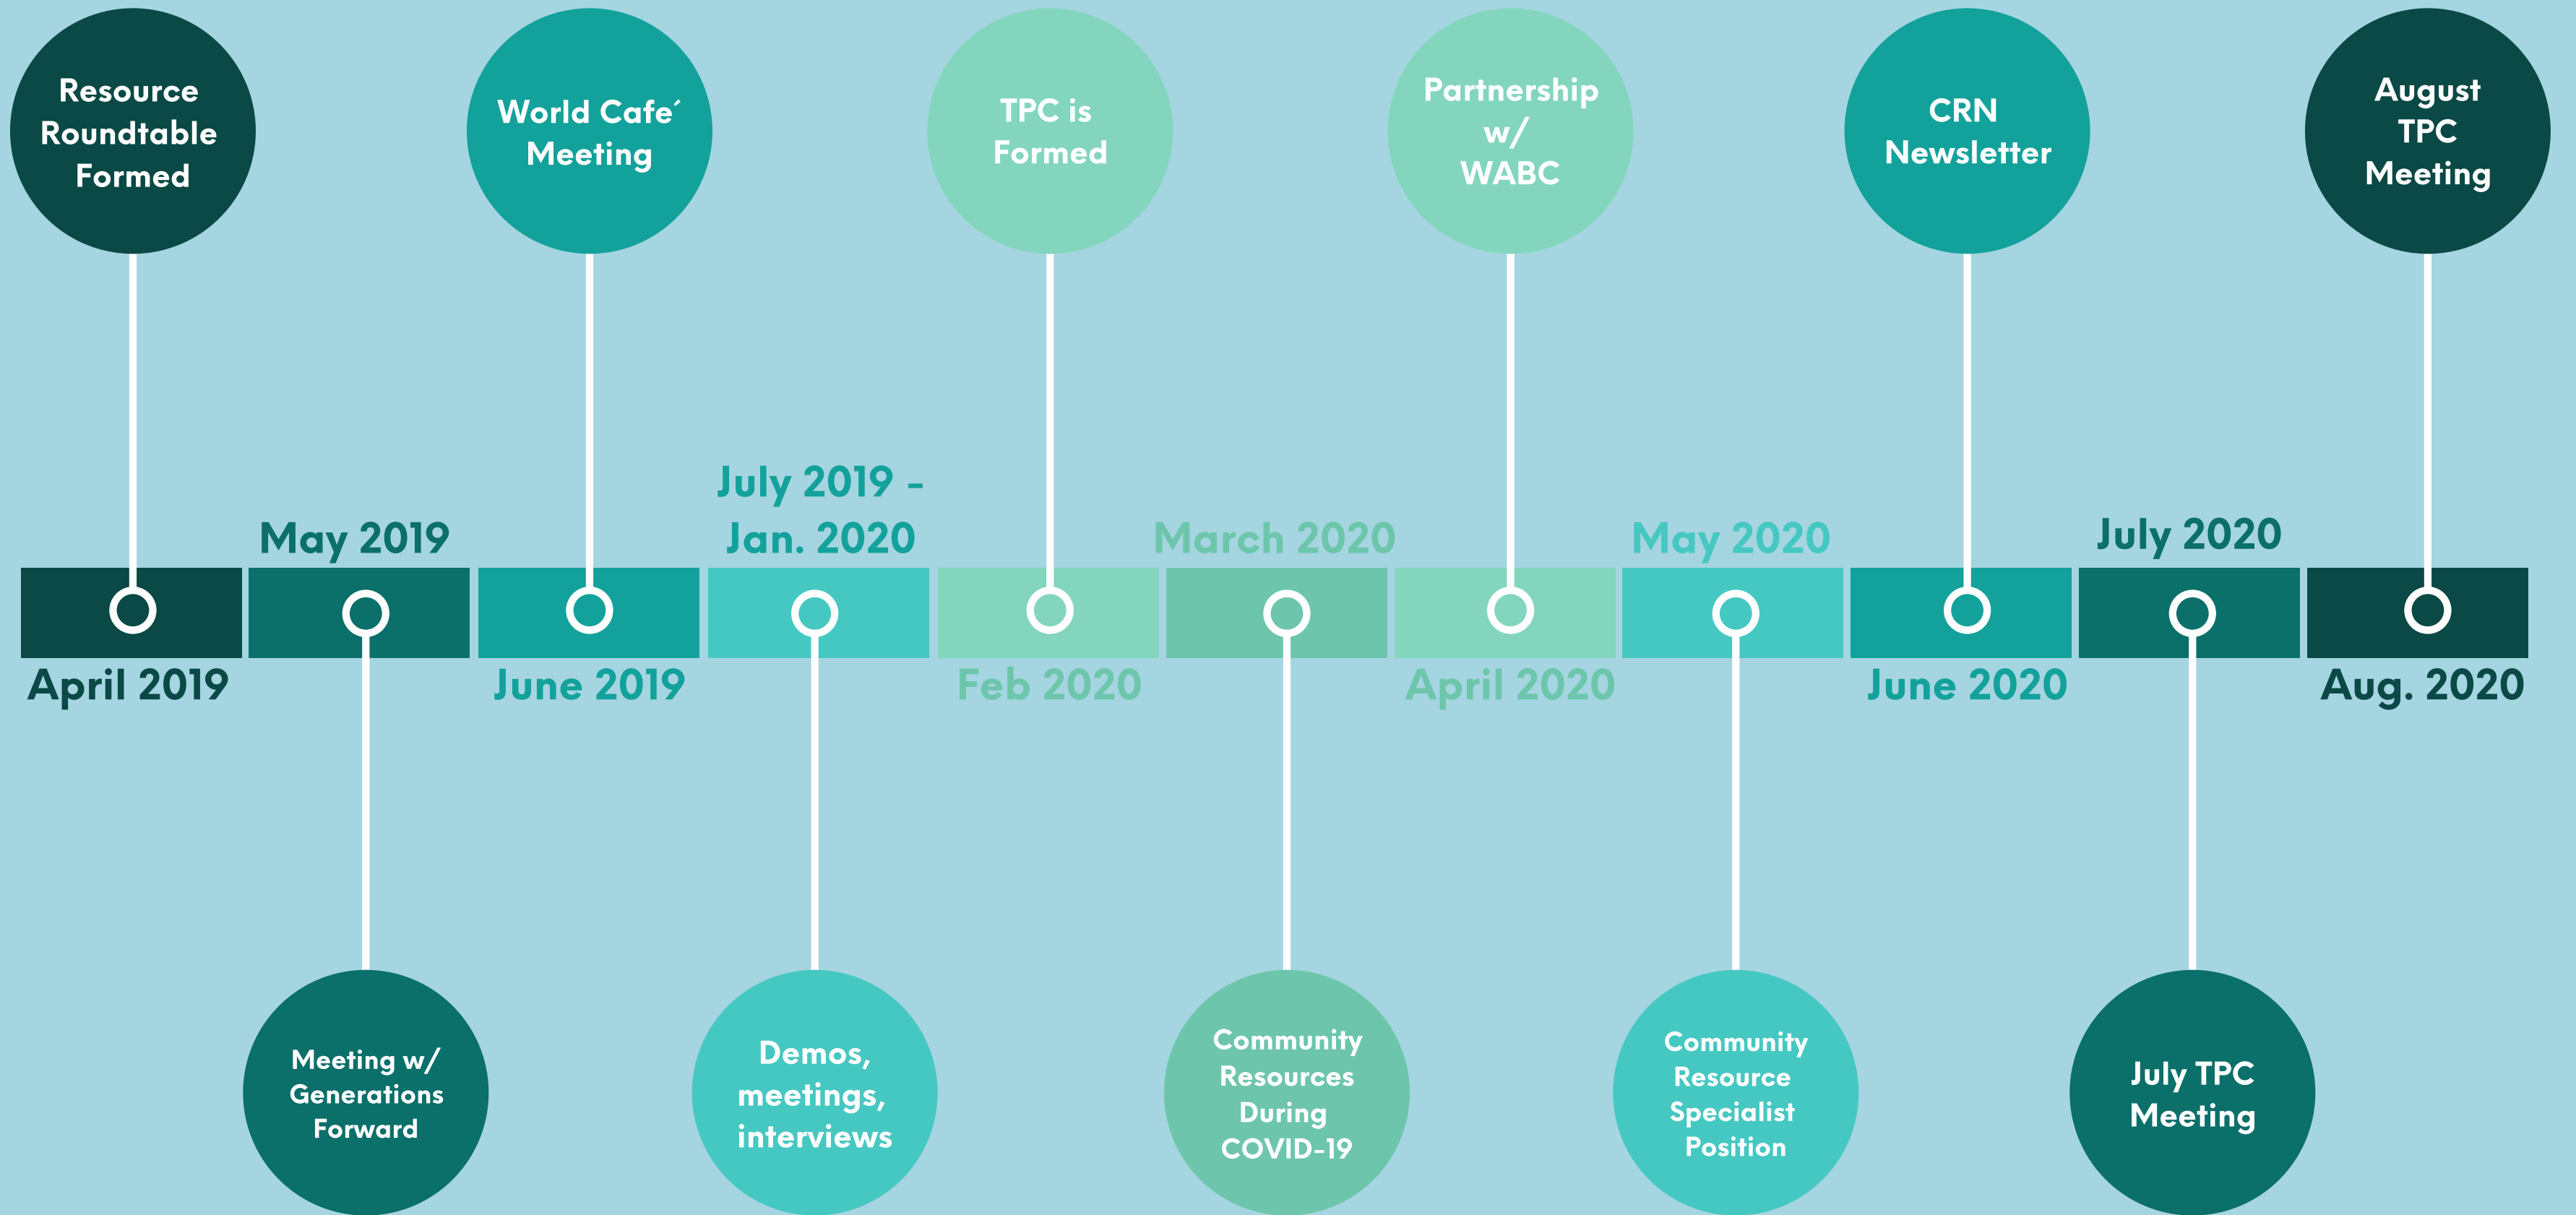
Resource Roundtable Formed

World Cafe´ Meeting

TPC is Formed

Partnership w/ WABC

CRN Newsletter

August TPC Meeting

May 2019

July 2019 - Jan. 2020

March 2020

May 2020

July 2020

April 2019

June 2019

Feb 2020

April 2020

June 2020

Aug. 2020

Meeting w/ Generations Forward

Demos, meetings, interviews

Community Resources During COVID-19

Community Resource Specialist Position

July TPC Meeting